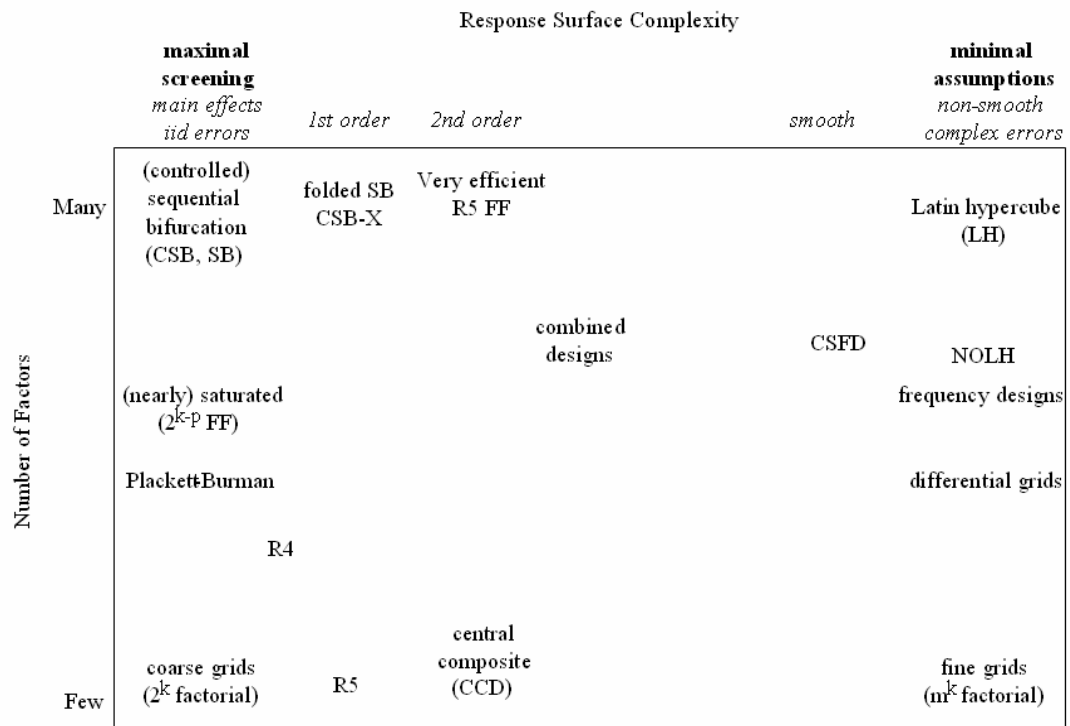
Response Surface Complexity

maximal screening
main effects
iid errors

1st order

2nd order

smooth

minimal assumptions
non-smooth
complex errors

Number of Factors

Many

(controlled) sequential bifurcation (CSB, SB)

folded SB
CSB-X

Very efficient
R5 FF

Latin hypercube (LH)

combined designs

CSFD

NOLH

(nearly) saturated ($2^{k-p}$ FF)

frequency designs

Plackett-Burman

differential grids

R4

central composite (CCD)

Few

coarse grids ($2^k$ factorial)

R5

fine grids ($m^k$ factorial)